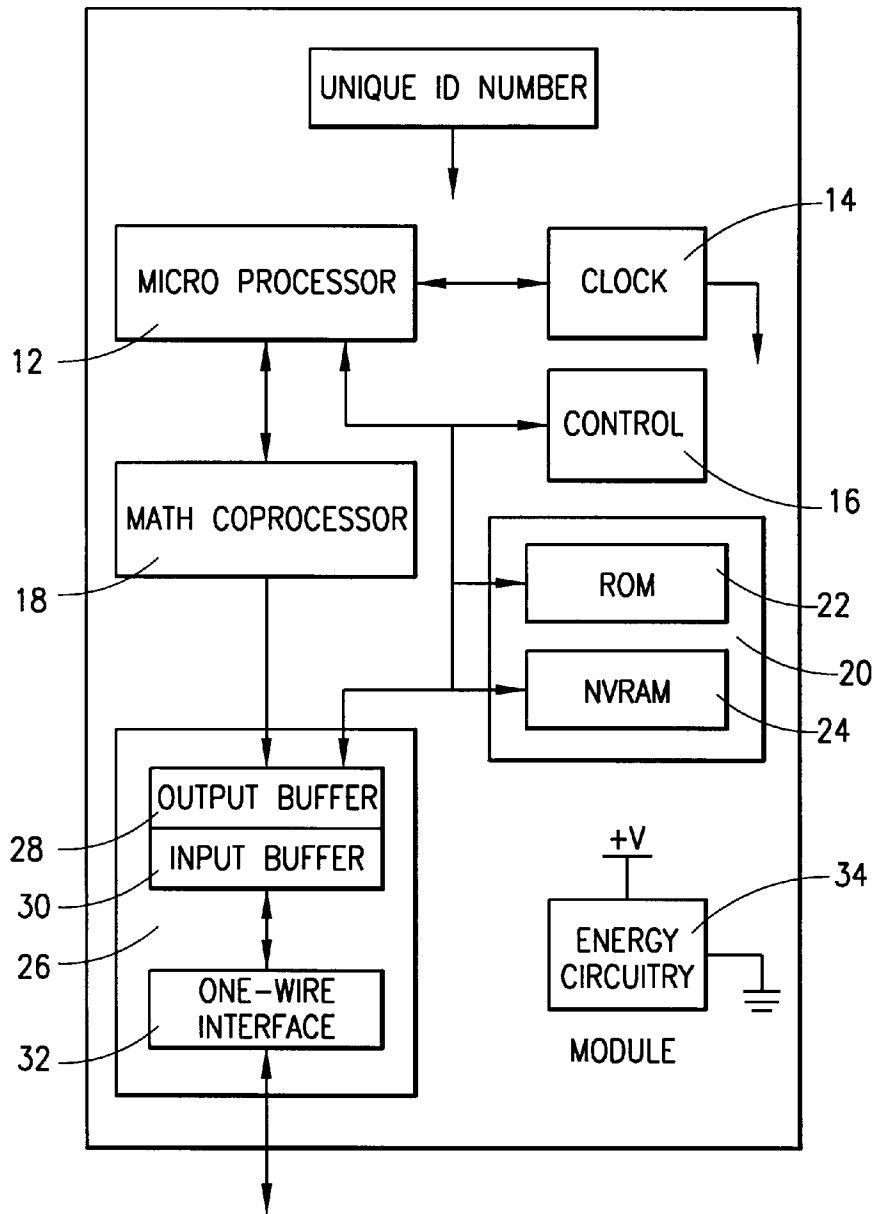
UNIQUE ID NUMBER

14

MICRO PROCESSOR

CLOCK

12

CONTROL

16

MATH COPROCESSOR

18

ROM

22

20

NVRAM

24

OUTPUT BUFFER

28

INPUT BUFFER

30

+V

34

26

ENERGY CIRCUITRY

ONE-WIRE INTERFACE

32

MODULE